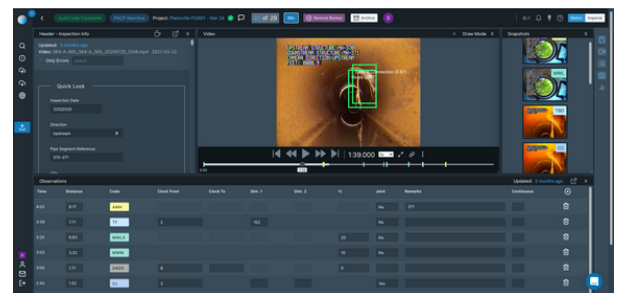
AutoCode Complete PACP Machine Project: Plainsville PO997 - Mar 24 29 Remove Review AI/Sew

Header - Inspection Info
Updated: 4 months ago
Only Errors

Quick Look
Inspection Date
Direction
Upstream
Pipe Segment Reference

Video
1:39.000

Draw Mode X

Snapshots

Observations
Updated: 3 months ago

| Time | Distance | Code | Clock From | Clock To | Dim. 1 | Dim. 2 | % | Joint | Remarks | Continuous |
|---|---|---|---|---|---|---|---|---|---|---|
| 4:02 | 8.17 | AMH | | | | | | No | 377 | |
| 0:39 | 1.11 | TF | 2 | | 152 | | | No | | |
| 3:10 | 6.63 | MWLS | | | | | 20 | No | | |
| 3:10 | 3.32 | MWM | | | | | 15 | No | | |
| 0:53 | 1.11 | DAGS | 6 | | | | 5 | No | | |
| 3:40 | 1.52 | CL | 2 | | | | | No | | |